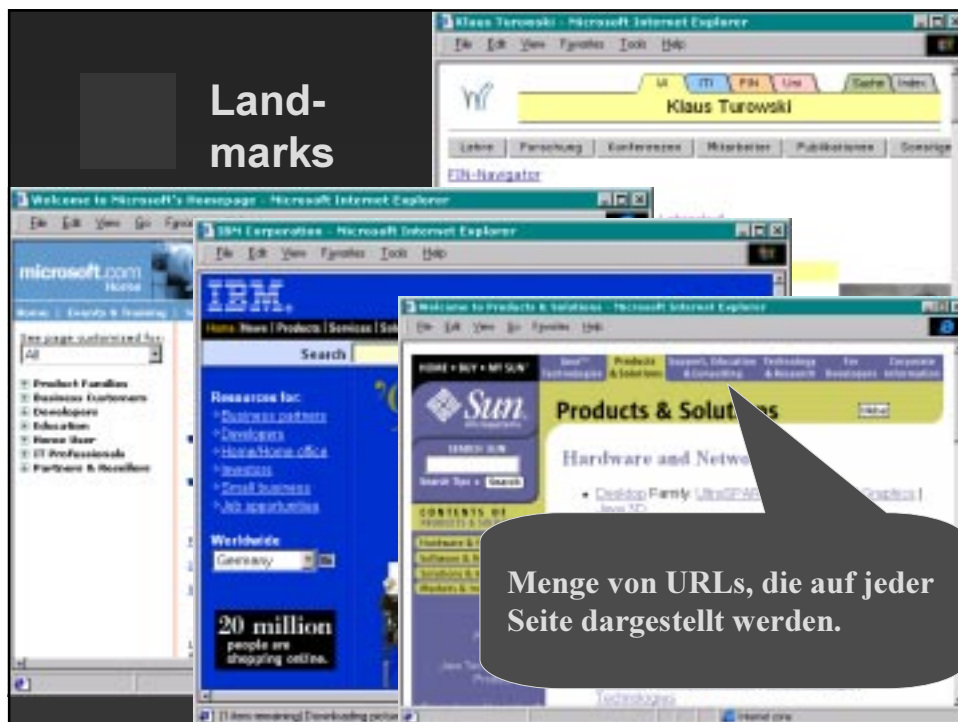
Landmarks

Klaus Turowski - Microsoft Internet Explorer
File Edit View Favorites Tools Help
UI ITI FIN Uni Suche Index
Klaus Turowski
Lehre Forschung Konferenzen Mitarbeiter Publikationen Sonstige
FIN-Navigator

Welcome to Microsoft's Homepage - Microsoft Internet Explorer
File Edit View Go Favorites
microsoft.com Home
Home Events & Training
See page customized for:
All
Product Families
Business Customers
Developers
Education
Home User
IT Professionals
Partners & Resellers

IBM Corporation - Microsoft Internet Explorer
File Edit View Favorites Tools Help
IBM
Home News Products Services Solutions
Search
Resources for:
Business partners
Developers
Home/Home office
Investors
Small business
Job opportunities
Worldwide
Germany
20 million people are shopping online.

Welcome to Products & Solutions - Microsoft Internet Explorer
File Edit View Go Favorites Help
HOME • BUY • MY SUN
Java Technologies
Products & Solutions
Support, Education & Consulting
Technology & Research
For Developers
Corporate Information
Sun
SEARCH SUN
Search Tips Search
CONTENTS OF PRODUCTS & SOLUTIONS
Products & Solutions
Hardware and Netwo
Desktop Family: UltraSPARC
Graphics
Java 3D
Technologies

Menge von URLs, die auf jeder Seite dargestellt werden.